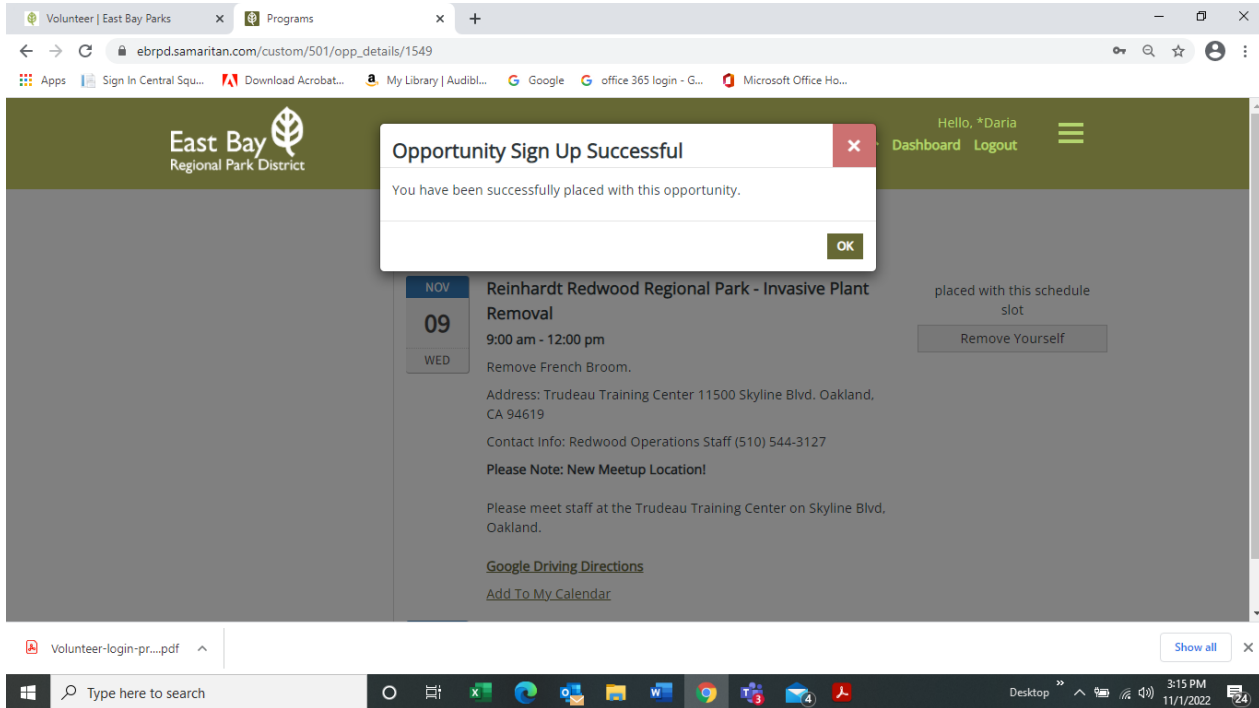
Volunteer | East Bay Parks ×
Programs ×
+

ebrpd.samaritan.com/custom/501/opp_details/1549

Apps   Sign In Central Squ...   Download Acrobat...   My Library | Audibl...   Google   office 365 login - G...   Microsoft Office Ho...

East Bay
Regional Park District

Hello, *Daria
Dashboard   Logout

Opportunity Sign Up Successful
×
You have been successfully placed with this opportunity.
OK

NOV
09
WED

Reinhardt Redwood Regional Park - Invasive Plant Removal

9:00 am - 12:00 pm

Remove French Broom.

Address: Trudeau Training Center 11500 Skyline Blvd. Oakland, CA 94619

Contact Info: Redwood Operations Staff (510) 544-3127

Please Note: New Meetup Location!

Please meet staff at the Trudeau Training Center on Skyline Blvd. Oakland.

Google Driving Directions

Add To My Calendar

placed with this schedule slot

Remove Yourself

Volunteer-login-pr....pdf

Show all

Type here to search

Desktop

3:15 PM
11/1/2022

24